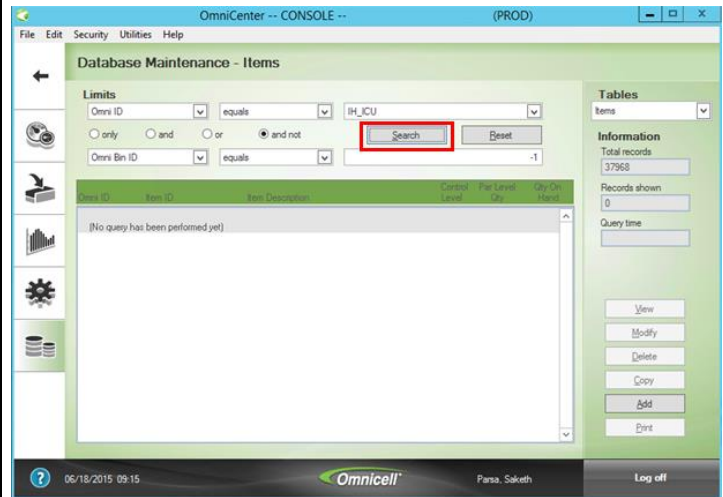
OmniCenter -- CONSOLE -- (PROD)

File Edit Security Utilities Help

Database Maintenance - Items

Limits

Omni ID equals IH_ICU

only and or and not

Search Reset

Omni Bin ID equals -1

| Omni ID | Item ID | Item Description | Control Level | Par Level Qty | Qty On Hand |
|---|---|---|---|---|---|
| [No query has been performed yet] | | | | | |

Tables

Items

Information

Total records

37968

Records shown

0

Query time

View

Modify

Delete

Copy

Add

Print

06/18/2015 09:15

Omnicell

Parsa, Saketh

Log off